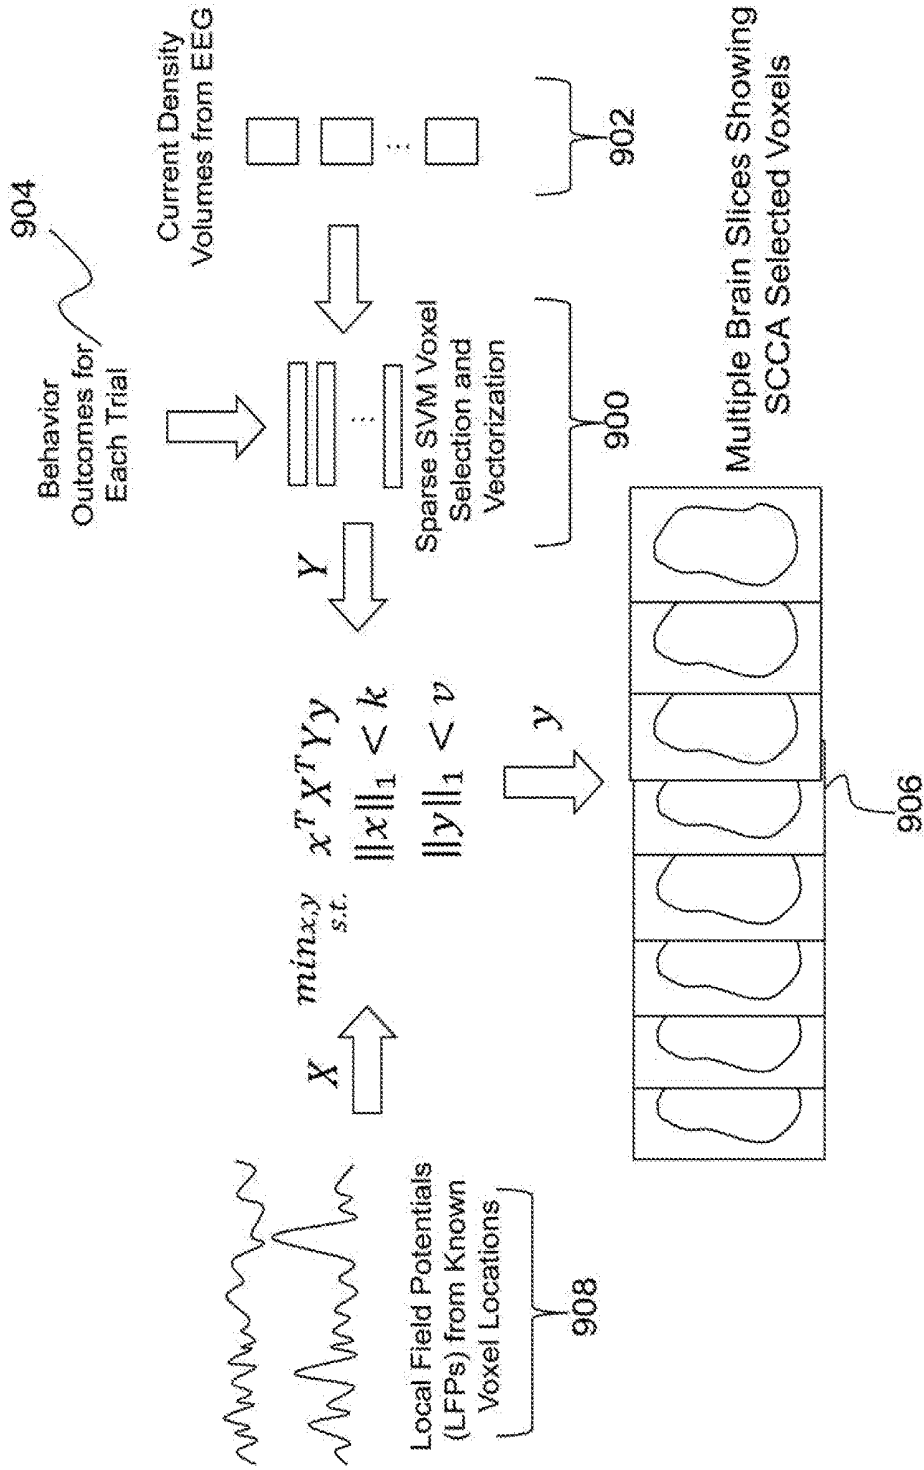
Current Density Volumes from EEG

902

904

Behavior Outcomes for Each Trial

Sparse SVM Voxel Selection and Vectorization

900

$Y$

$\min_{x,y} \; x^T X^T Y y$
$s.t. \; \|x\|_1 < k$
$\|y\|_1 < v$

$X$

$y$

Multiple Brain Slices Showing SCCA Selected Voxels

906

Local Field Potentials (LFPs) from Known Voxel Locations

908